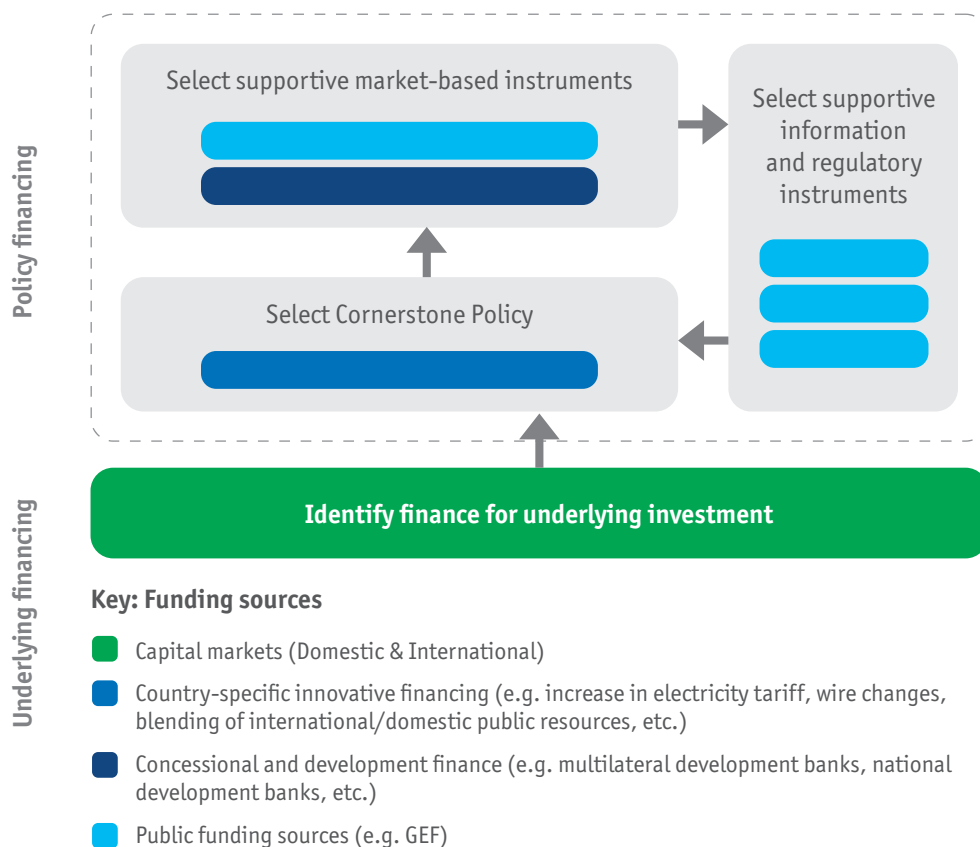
Policy financing

Select supportive market-based instruments

Select supportive information and regulatory instruments

Select Cornerstone Policy

Underlying financing

Identify finance for underlying investment

Key: Funding sources

Capital markets (Domestic & International)

Country-specific innovative financing (e.g. increase in electricity tariff, wire changes, blending of international/domestic public resources, etc.)

Concessional and development finance (e.g. multilateral development banks, national development banks, etc.)

Public funding sources (e.g. GEF)